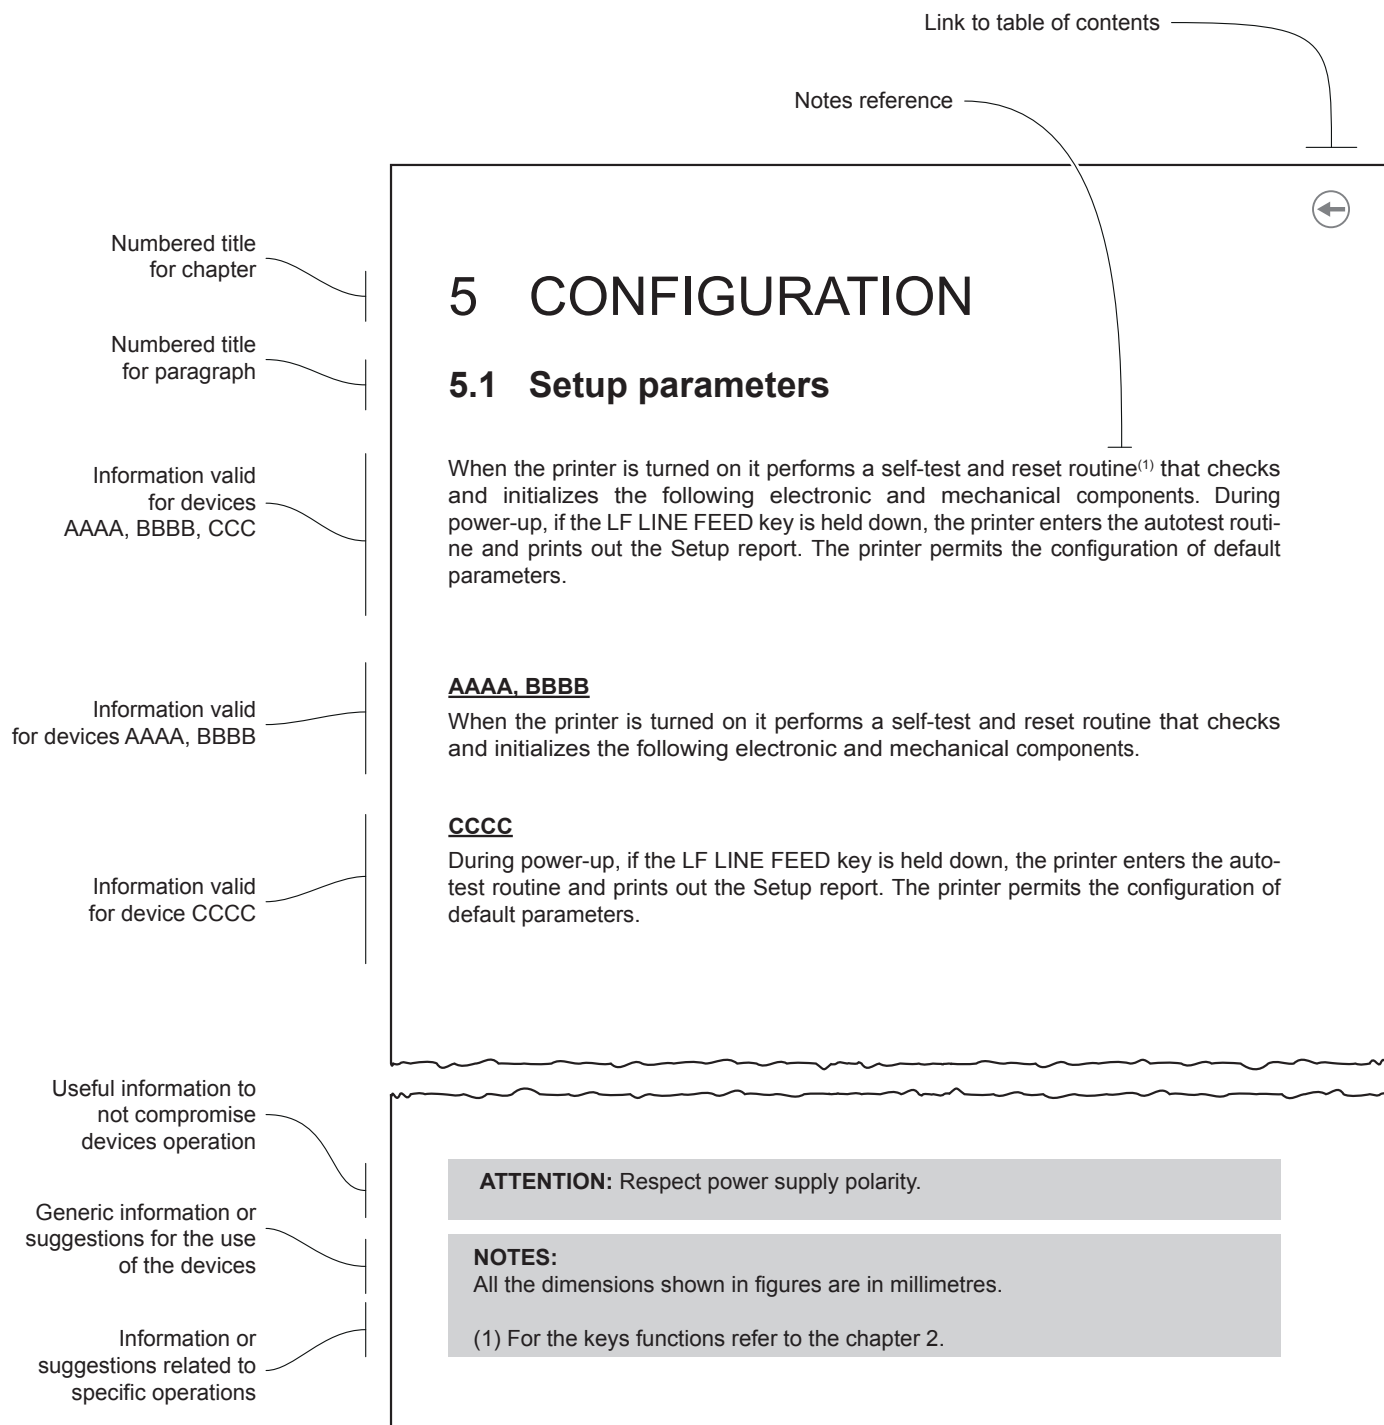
Link to table of contents

Notes reference

Numbered title for chapter

Numbered title for paragraph

Information valid for devices AAAA, BBBB, CCC

Information valid for devices AAAA, BBBB

Information valid for device CCCC

Useful information to not compromise devices operation

Generic information or suggestions for the use of the devices

Information or suggestions related to specific operations

5 CONFIGURATION

5.1 Setup parameters

When the printer is turned on it performs a self-test and reset routine$^{(1)}$ that checks and initializes the following electronic and mechanical components. During power-up, if the LF LINE FEED key is held down, the printer enters the autotest routine and prints out the Setup report. The printer permits the configuration of default parameters.

AAAA, BBBB

When the printer is turned on it performs a self-test and reset routine that checks and initializes the following electronic and mechanical components.

CCCC

During power-up, if the LF LINE FEED key is held down, the printer enters the autotest routine and prints out the Setup report. The printer permits the configuration of default parameters.

ATTENTION: Respect power supply polarity.

NOTES:
All the dimensions shown in figures are in millimetres.

(1) For the keys functions refer to the chapter 2.